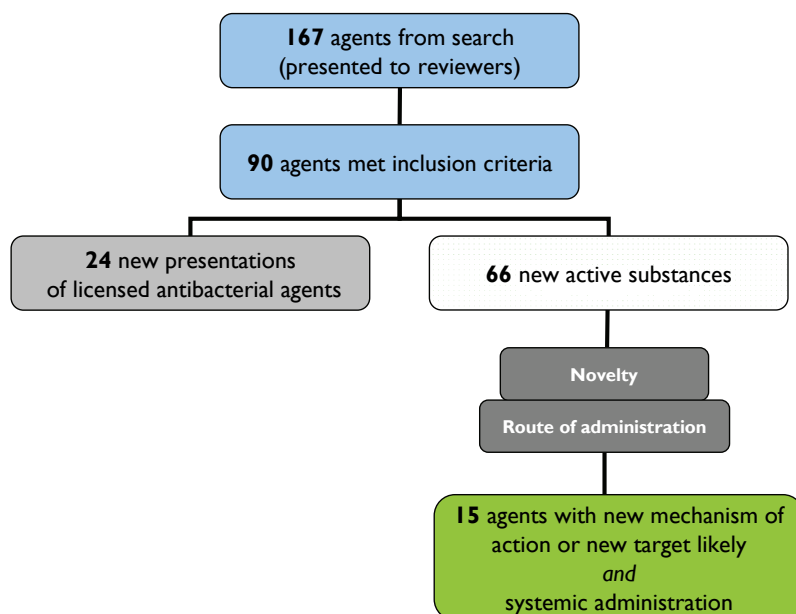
**167** agents from search (presented to reviewers)

**90** agents met inclusion criteria

**24** new presentations of licensed antibacterial agents

**66** new active substances

**Novelty**

**Route of administration**

**15** agents with new mechanism of action or new target likely *and* systemic administration